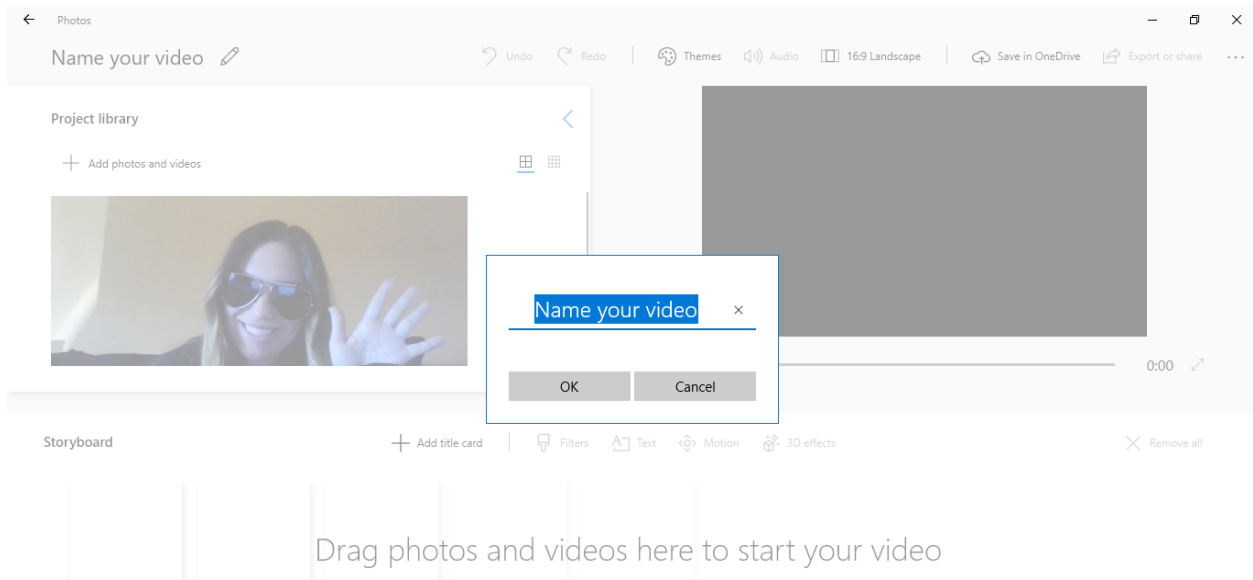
Photos

Name your video

Undo Redo Themes Audio 16:9 Landscape Save in OneDrive Export or share ...

Project library

Add photos and videos

Name your video ×

OK Cancel

0:00

Storyboard

Add title card Filters Text Motion 3D effects Remove all

Drag photos and videos here to start your video